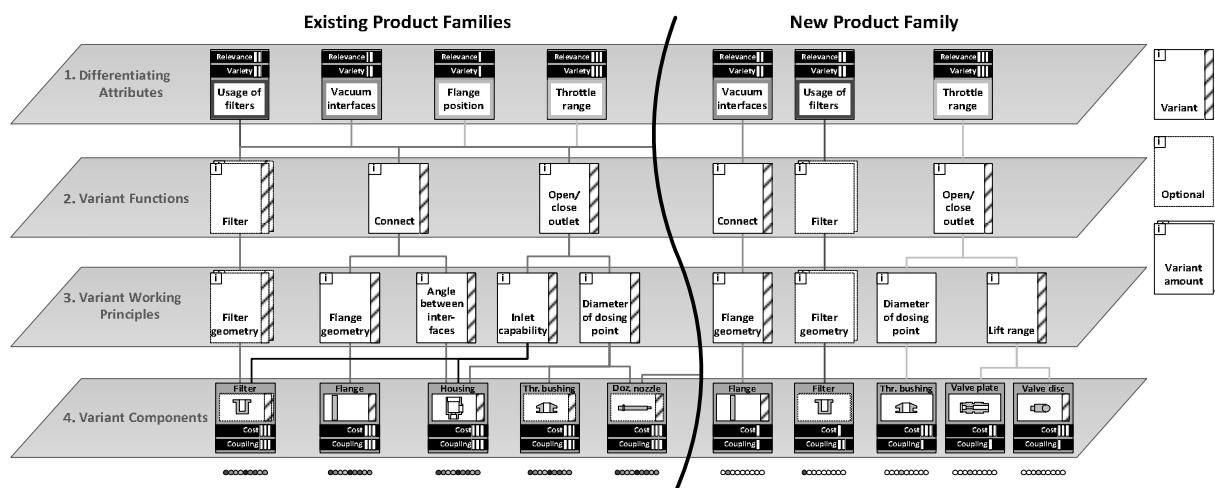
Existing Product Families

New Product Family

1. Differentiating Attributes

Relevance
Variety
Usage of filters

Relevance
Variety
Vacuum interfaces

Relevance
Variety
Flange position

Relevance
Variety
Throttle range

Relevance
Variety
Vacuum interfaces

Relevance
Variety
Usage of filters

Relevance
Variety
Throttle range

i
Variant

i
Optional

i
Variant amount

2. Variant Functions

i
Filter

i
Connect

i
Open/ close outlet

i
Connect

i
Filter

i
Open/ close outlet

3. Variant Working Principles

i
Filter geometry

i
Flange geometry

i
Angle between interfaces

i
Inlet capability

i
Diameter of dosing point

i
Flange geometry

i
Filter geometry

i
Diameter of dosing point

i
Lift range

4. Variant Components

Filter
Cost
Coupling

Flange
Cost
Coupling

Housing
Cost
Coupling

Thr. bushing
Cost
Coupling

Doz. nozzle
Cost
Coupling

Flange
Cost
Coupling

Filter
Cost
Coupling

Thr. bushing
Cost
Coupling

Valve plate
Cost
Coupling

Valve disc
Cost
Coupling